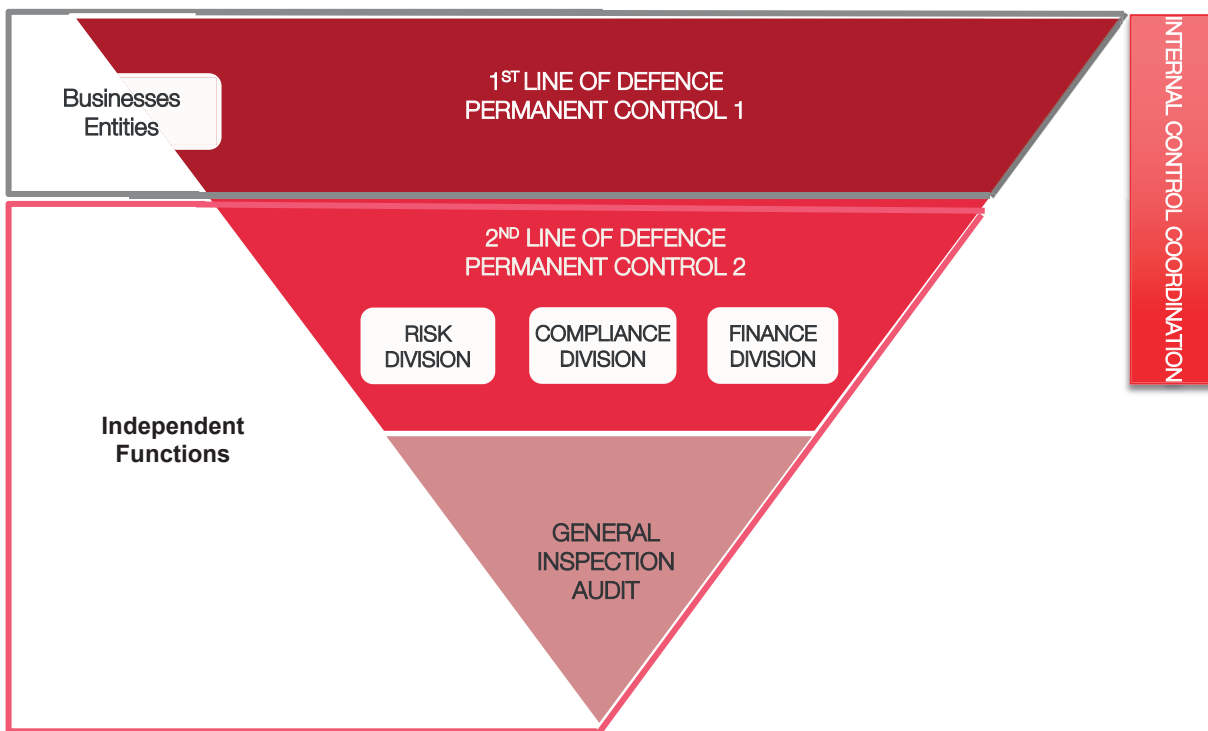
Businesses Entities

1$^{ST}$ LINE OF DEFENCE
PERMANENT CONTROL 1

INTERNAL CONTROL COORDINATION

2$^{ND}$ LINE OF DEFENCE
PERMANENT CONTROL 2

RISK DIVISION

COMPLIANCE DIVISION

FINANCE DIVISION

Independent Functions

GENERAL INSPECTION AUDIT